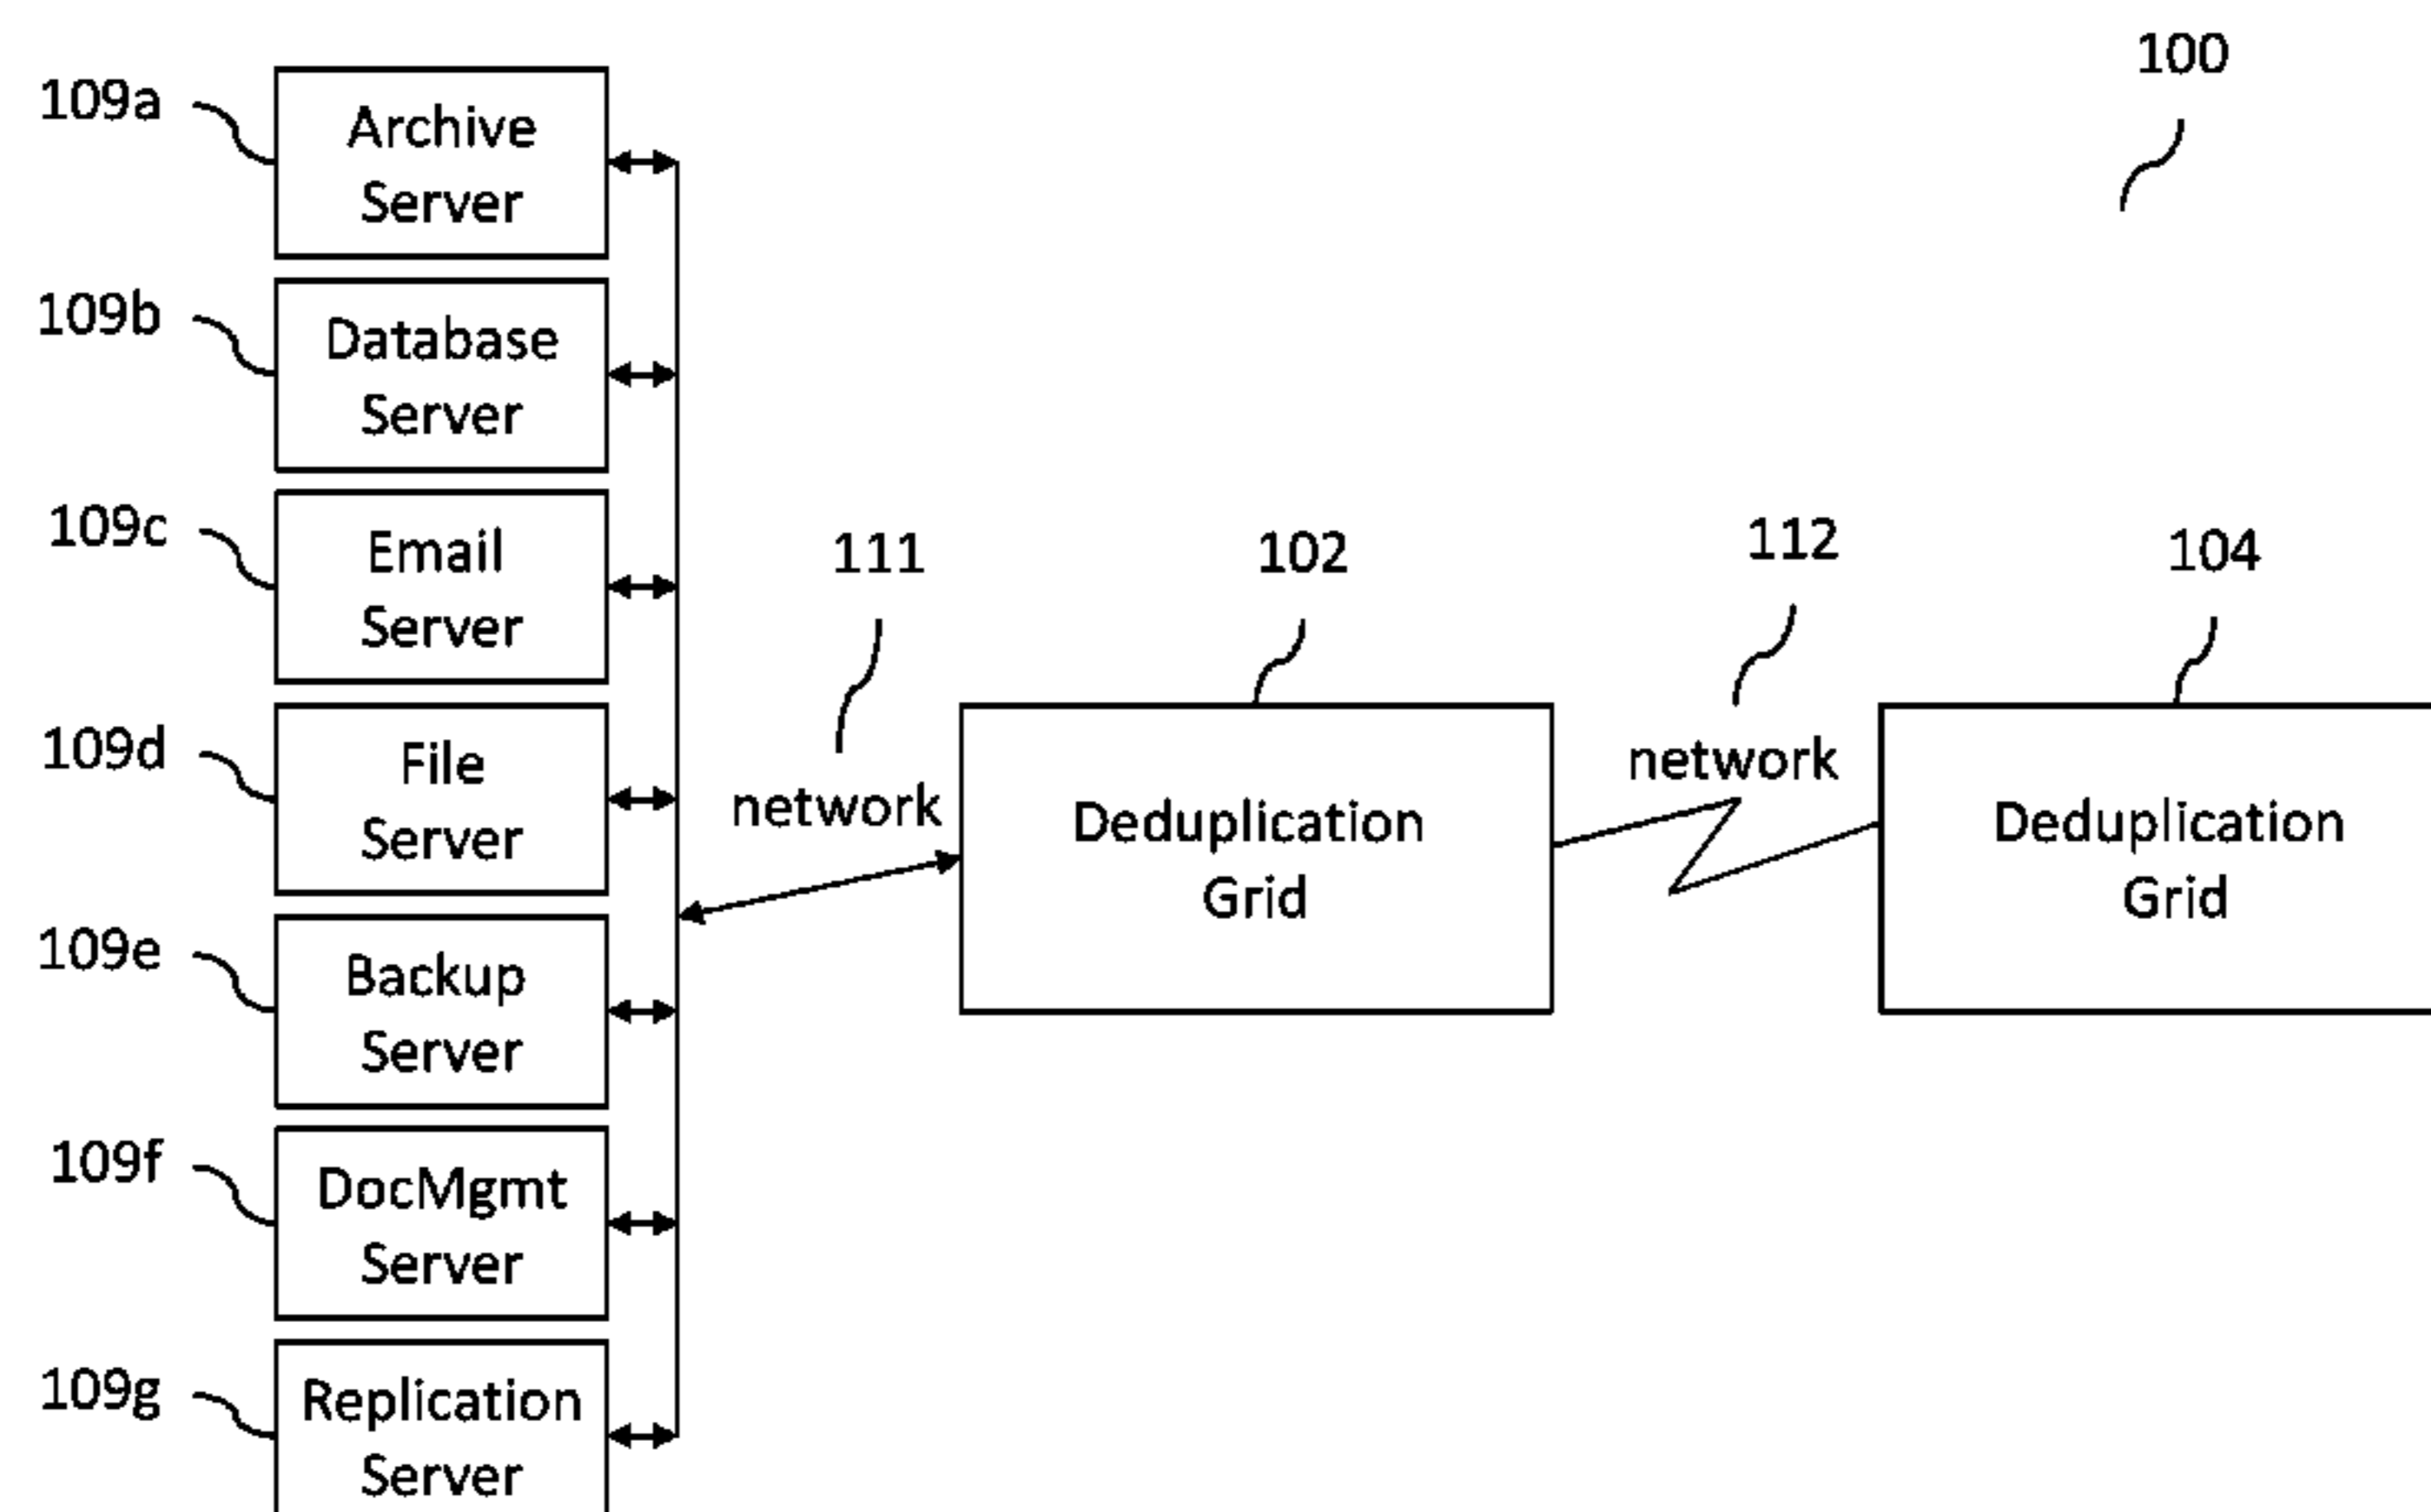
100

109a Archive Server

109b Database Server

109c Email Server

109d File Server

109e Backup Server

109f DocMgmt Server

109g Replication Server

111 network

102 Deduplication Grid

112 network

104 Deduplication Grid